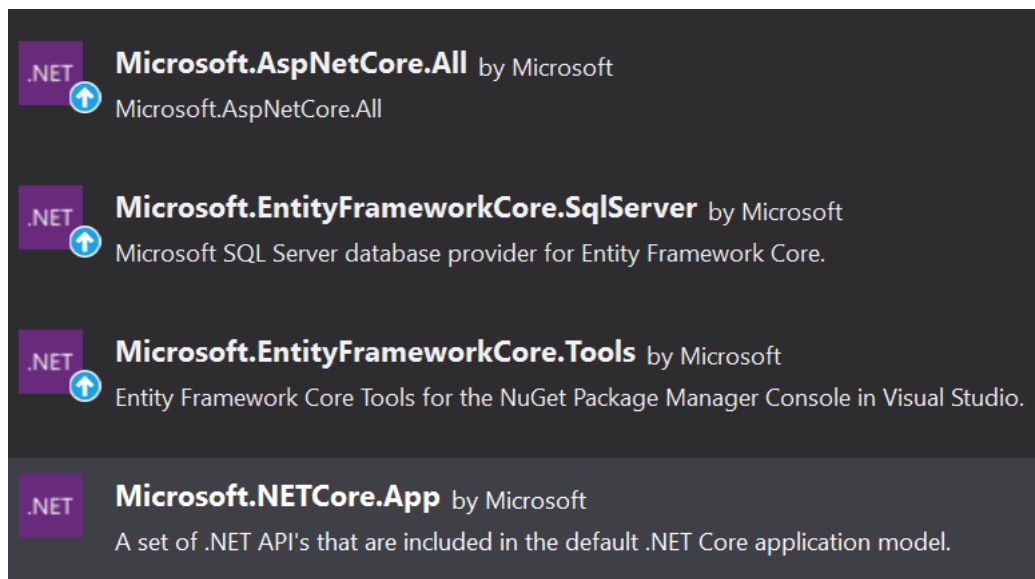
.NET
Microsoft.AspNetCore.All by Microsoft
Microsoft.AspNetCore.All

.NET
Microsoft.EntityFrameworkCore.SqlServer by Microsoft
Microsoft SQL Server database provider for Entity Framework Core.

.NET
Microsoft.EntityFrameworkCore.Tools by Microsoft
Entity Framework Core Tools for the NuGet Package Manager Console in Visual Studio.

.NET
Microsoft.NETCore.App by Microsoft
A set of .NET API's that are included in the default .NET Core application model.